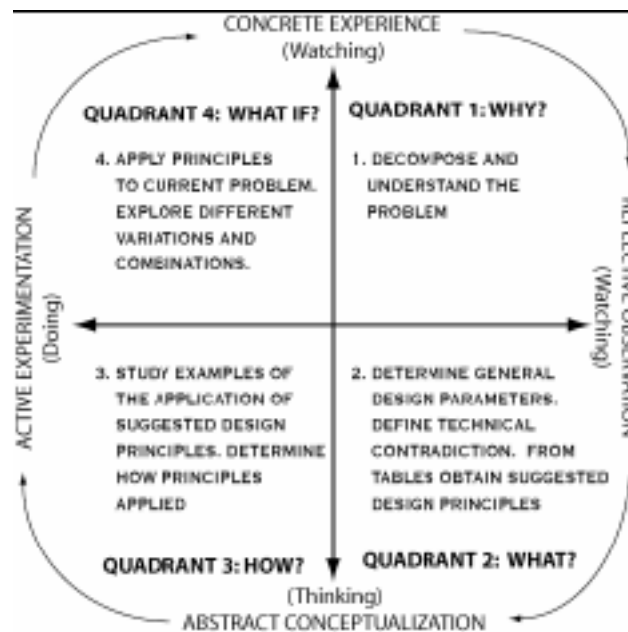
CONCRETE EXPERIENCE
(Watching)

QUADRANT 4: WHAT IF?

QUADRANT 1: WHY?

4. APPLY PRINCIPLES TO CURRENT PROBLEM. EXPLORE DIFFERENT VARIATIONS AND COMBINATIONS.

1. DECOMPOSE AND UNDERSTAND THE PROBLEM

ACTIVE EXPERIMENTATION
(Doing)

REFLECTIVE OBSERVATION
(Watching)

3. STUDY EXAMPLES OF THE APPLICATION OF SUGGESTED DESIGN PRINCIPLES. DETERMINE HOW PRINCIPLES APPLIED

2. DETERMINE GENERAL DESIGN PARAMETERS. DEFINE TECHNICAL CONTRADICTION. FROM TABLES OBTAIN SUGGESTED DESIGN PRINCIPLES

QUADRANT 3: HOW?

QUADRANT 2: WHAT?

(Thinking)
ABSTRACT CONCEPTUALIZATION